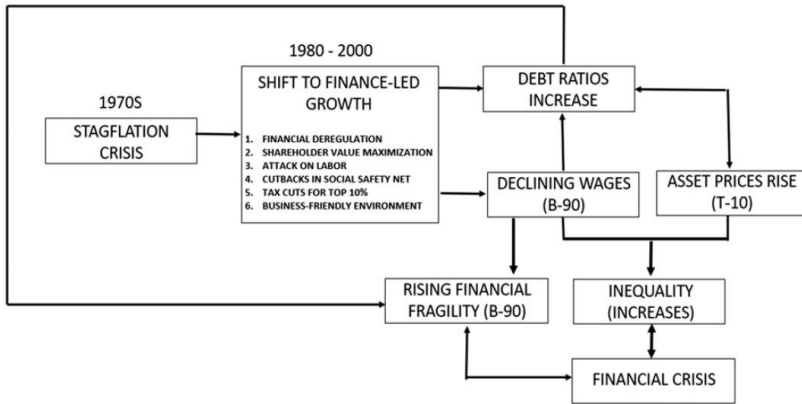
1970S

STAGFLATION CRISIS

1980 - 2000

SHIFT TO FINANCE-LED GROWTH

1. FINANCIAL DEREGULATION
2. SHAREHOLDER VALUE MAXIMIZATION
3. ATTACK ON LABOR
4. CUTBACKS IN SOCIAL SAFETY NET
5. TAX CUTS FOR TOP 10%
6. BUSINESS-FRIENDLY ENVIRONMENT

DEBT RATIOS INCREASE

DECLINING WAGES (B-90)

ASSET PRICES RISE (T-10)

RISING FINANCIAL FRAGILITY (B-90)

INEQUALITY (INCREASES)

FINANCIAL CRISIS